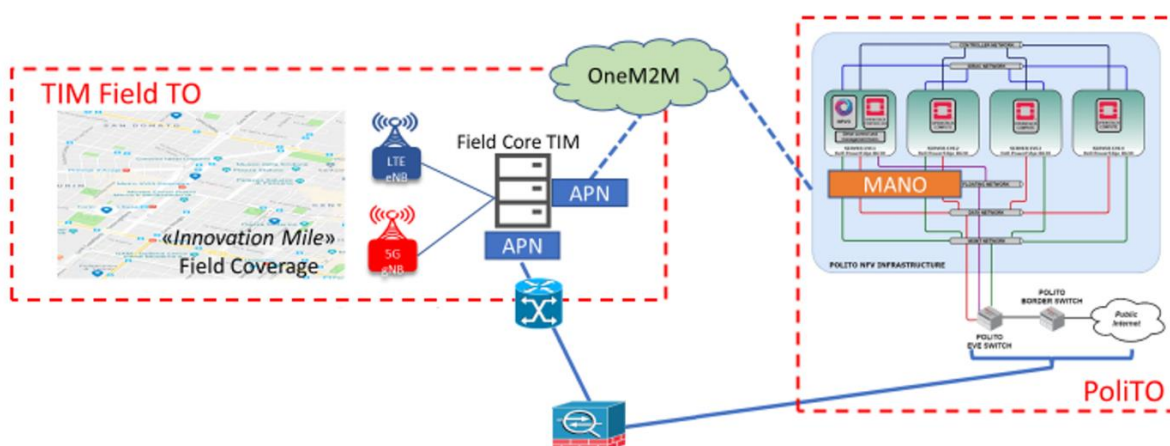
TIM Field TO

OneM2M

LTE eNB

5G gNB

Field Core TIM

APN

APN

«Innovation Mile» Field Coverage

CONTROLLER NETWORK

MANO

FLOATING NETWORK

DATA NETWORK

POLITO NFV INFRASTRUCTURE

POLITO BORDER SWITCH

Public Internet

POLITO EVE SWITCH

PoliTO